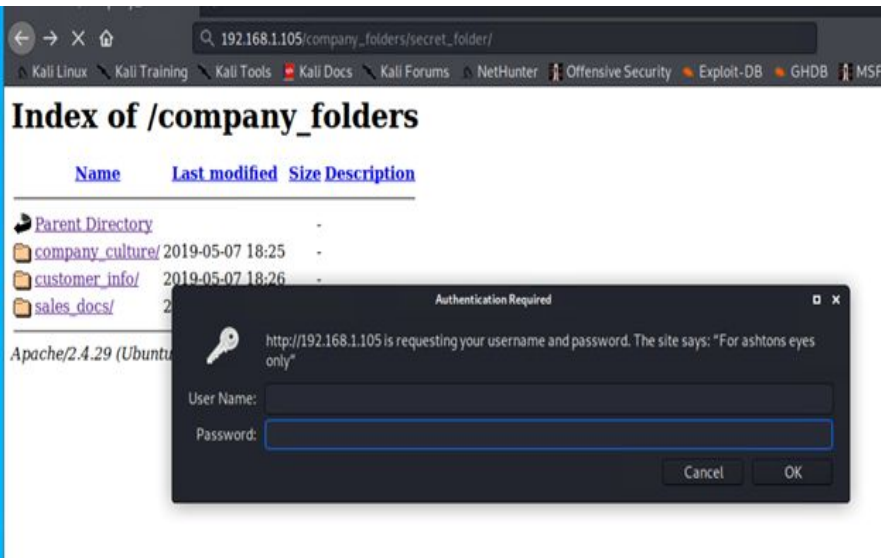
192.168.1.105/company_folders/secret_folder/

Kali Linux Kali Training Kali Tools Kali Docs Kali Forums NetHunter Offensive Security Exploit-DB GHDB MSF

# Index of /company_folders

| Name | Last modified | Size | Description |
|---|---|---|---|
| Parent Directory | | - | |
| company_culture/ | 2019-05-07 18:25 | - | |
| customer_info/ | 2019-05-07 18:26 | - | |
| sales_docs/ | 2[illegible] | | |

Apache/2.4.29 (Ubuntu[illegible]

Authentication Required

http://192.168.1.105 is requesting your username and password. The site says: "For ashtons eyes only"

User Name:

Password:

Cancel OK